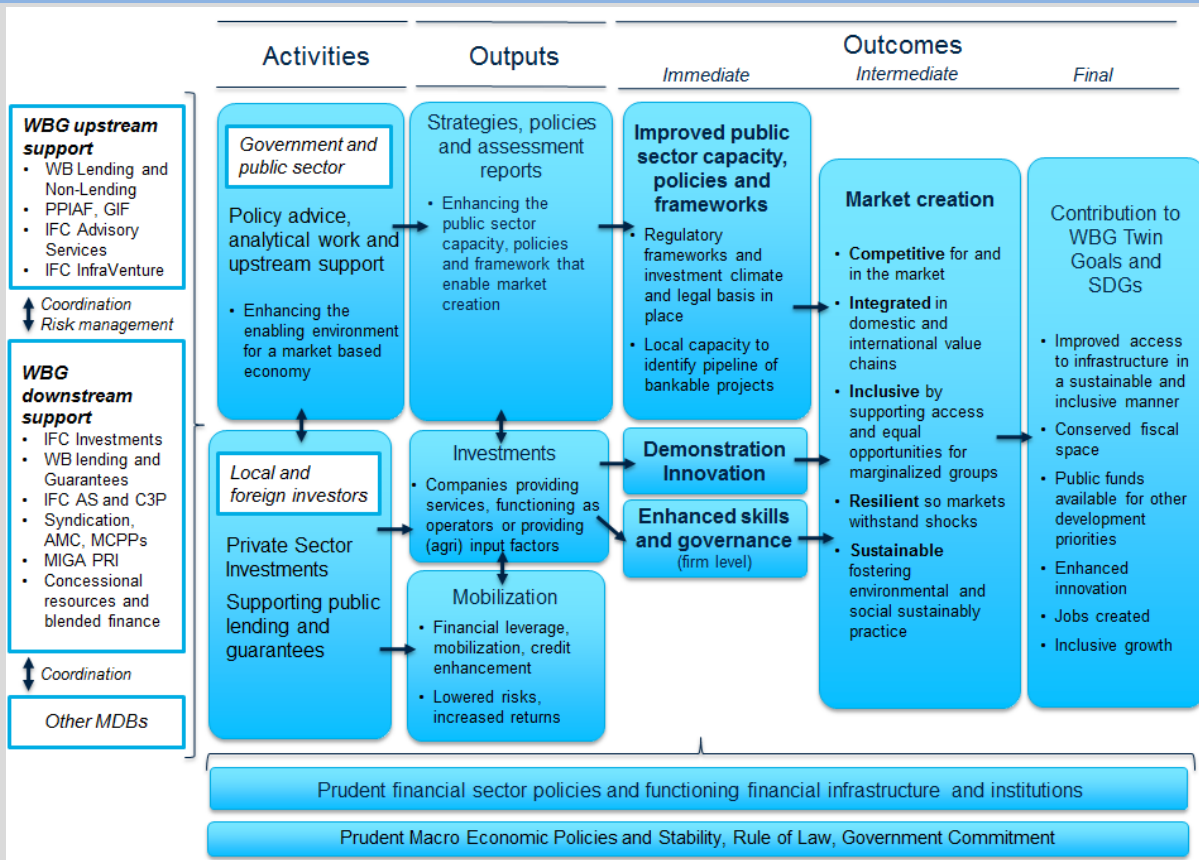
Activities

Outputs

Outcomes
Immediate
Intermediate
Final

WBG upstream support
• WB Lending and Non-Lending
• PPIAF, GIF
• IFC Advisory Services
• IFC InfraVenture

Coordination
Risk management

WBG downstream support
• IFC Investments
• WB lending and Guarantees
• IFC AS and C3P
• Syndication, AMC, MCPPs
• MIGA PRI
• Concessional resources and blended finance

Coordination

Other MDBs

Government and public sector

Policy advice, analytical work and upstream support

• Enhancing the enabling environment for a market based economy

Local and foreign investors

Private Sector Investments

Supporting public lending and guarantees

Strategies, policies and assessment reports

• Enhancing the public sector capacity, policies and framework that enable market creation

Investments

• Companies providing services, functioning as operators or providing (agri) input factors

Mobilization

• Financial leverage, mobilization, credit enhancement
• Lowered risks, increased returns

Improved public sector capacity, policies and frameworks

• Regulatory frameworks and investment climate and legal basis in place
• Local capacity to identify pipeline of bankable projects

Demonstration Innovation

Enhanced skills and governance
(firm level)

Market creation

• Competitive for and in the market
• Integrated in domestic and international value chains
• Inclusive by supporting access and equal opportunities for marginalized groups
• Resilient so markets withstand shocks
• Sustainable fostering environmental and social sustainably practice

Contribution to WBG Twin Goals and SDGs

• Improved access to infrastructure in a sustainable and inclusive manner
• Conserved fiscal space
• Public funds available for other development priorities
• Enhanced innovation
• Jobs created
• Inclusive growth

Prudent financial sector policies and functioning financial infrastructure and institutions

Prudent Macro Economic Policies and Stability, Rule of Law, Government Commitment